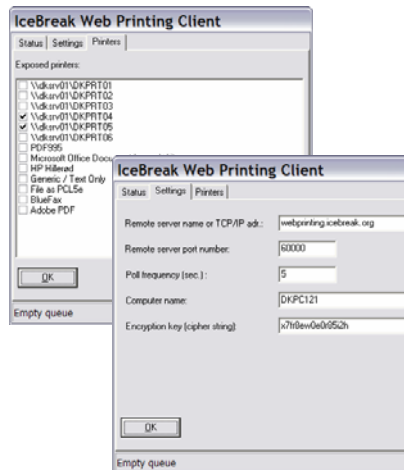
IceBreak Web Printing Client

Status | Settings | Printers

Exposed printers:

\\dksrv01\DKPRT01
\\dksrv01\DKPRT02
\\dksrv01\DKPRT03
\\dksrv01\DKPRT04
\\dksrv01\DKPRT05
\\dksrv01\DKPRT06
PDF995
Microsoft Office Docu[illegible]
HP Hillerød
Generic / Text Only
File as PCL5e
BlueFax
Adobe PDF

OK

Empty queue

IceBreak Web Printing Client

Status | Settings | Printers

Remote server name or TCP/IP adr.: webprinting.icebreak.org

Remote server port number: 60000

Poll frequency (sec.) : 5

Computer name: DKPC121

Encryption key (cipher string): x7fr8ew0e0r952h

OK

Empty queue